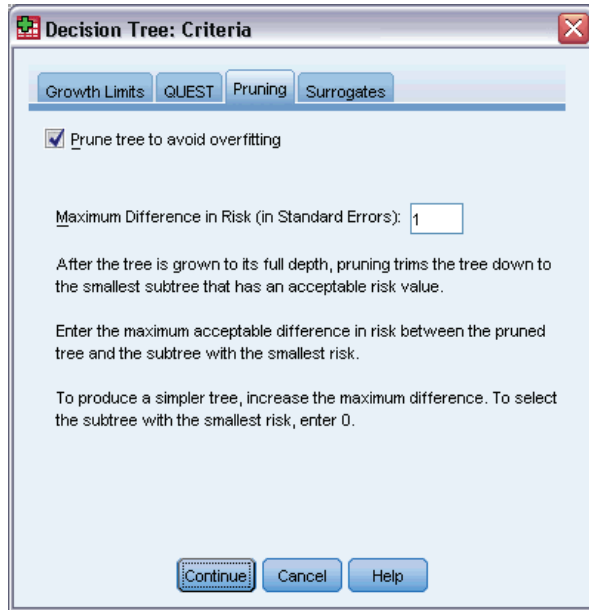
Decision Tree: Criteria

Growth Limits | QUEST | Pruning | Surrogates

Prune tree to avoid overfitting

Maximum Difference in Risk (in Standard Errors): 1

After the tree is grown to its full depth, pruning trims the tree down to the smallest subtree that has an acceptable risk value.

Enter the maximum acceptable difference in risk between the pruned tree and the subtree with the smallest risk.

To produce a simpler tree, increase the maximum difference. To select the subtree with the smallest risk, enter 0.

Continue | Cancel | Help